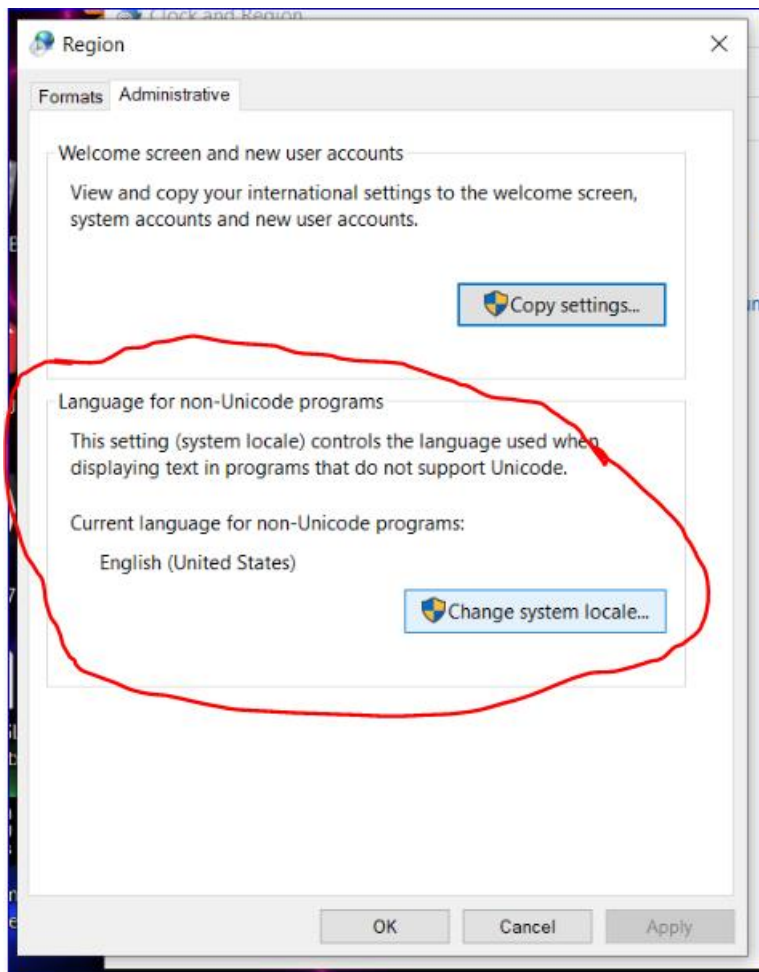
Clock and Region

Region

Formats Administrative

Welcome screen and new user accounts

View and copy your international settings to the welcome screen, system accounts and new user accounts.

Copy settings...

Language for non-Unicode programs

This setting (system locale) controls the language used when displaying text in programs that do not support Unicode.

Current language for non-Unicode programs:

English (United States)

Change system locale...

OK Cancel Apply